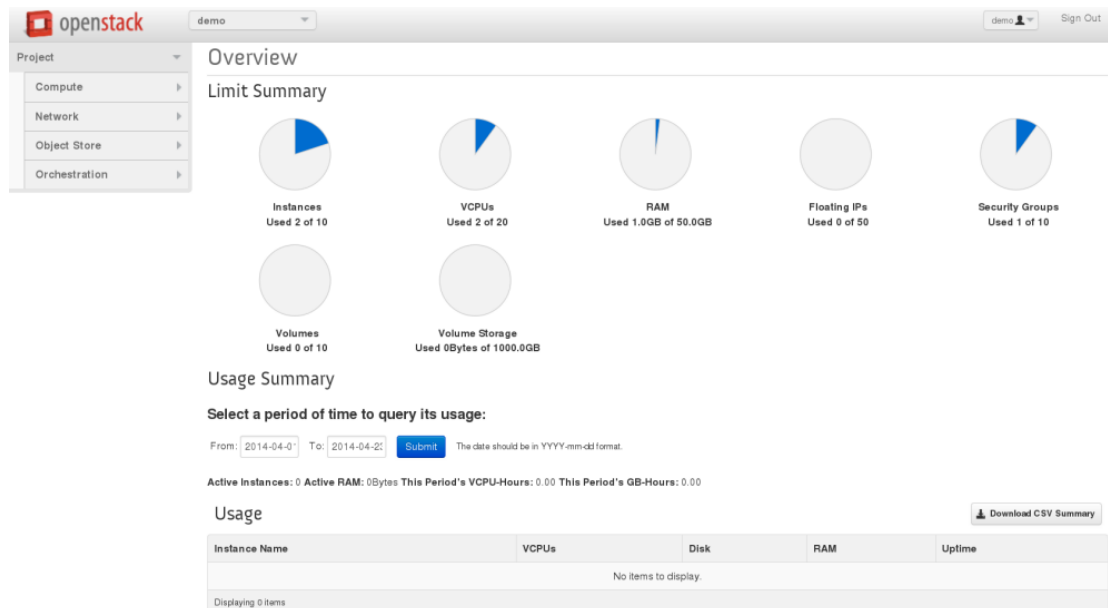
openstack

demo

demo

Sign Out

Project

Compute

Network

Object Store

Orchestration

Overview

Limit Summary

Instances
Used 2 of 10

VCPUs
Used 2 of 20

RAM
Used 1.0GB of 50.0GB

Floating IPs
Used 0 of 50

Security Groups
Used 1 of 10

Volumes
Used 0 of 10

Volume Storage
Used 0Bytes of 1000.0GB

Usage Summary

Select a period of time to query its usage:

From: 2014-04-0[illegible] To: 2014-04-2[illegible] Submit The date should be in YYYY-mm-dd format.

Active Instances: 0 Active RAM: 0Bytes This Period's VCPU-Hours: 0.00 This Period's GB-Hours: 0.00

Usage

Download CSV Summary

| Instance Name | VCPUs | Disk | RAM | Uptime |
|---|---|---|---|---|
| No items to display. | | | | |

Displaying 0 items